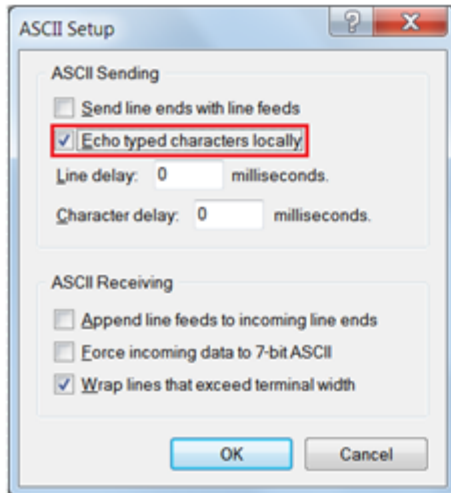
ASCII Setup

?

X

ASCII Sending

Send line ends with line feeds

Echo typed characters locally

Line delay: 0 milliseconds.

Character delay: 0 milliseconds.

ASCII Receiving

Append line feeds to incoming line ends

Force incoming data to 7-bit ASCII

Wrap lines that exceed terminal width

OK

Cancel